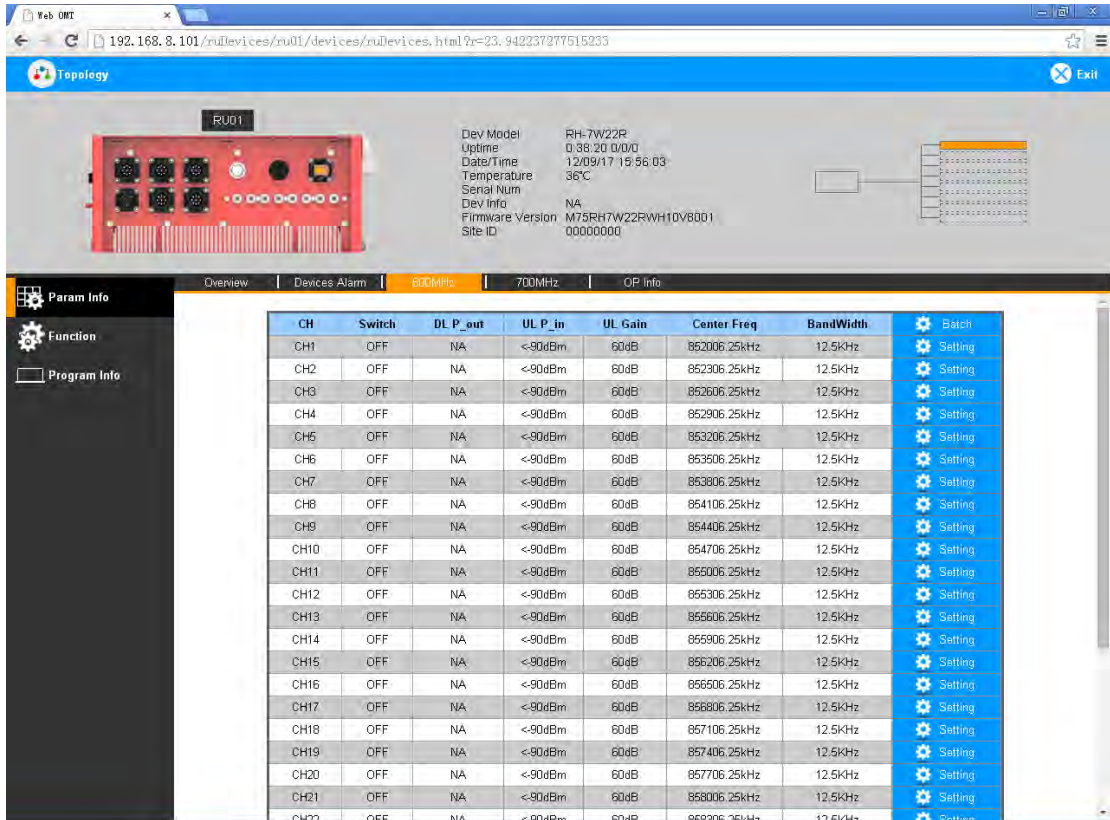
Web OMT ×

192.168.8.101/ruDevices/ru01/devices/ruDevices.html?r=23.942237277515233

Topology

Exit

RU01

Dev Model RH-7W22R
Uptime 0:38:20 0/0/0
Date/Time 12/09/17 15:56:03
Temperature 36°C
Serial Num
Dev Info NA
Firmware Version M75RH7W22RWH10V8001
Site ID 00000000

Overview | Devices Alarm | 800MHz | 700MHz | OP Info

Param Info

Function

Program Info

| CH | Switch | DL P_out | UL P_in | UL Gain | Center Freq | BandWidth | Batch |
|---|---|---|---|---|---|---|---|
| CH1 | OFF | NA | <-90dBm | 60dB | 852006.25kHz | 12.5KHz | Setting |
| CH2 | OFF | NA | <-90dBm | 60dB | 852306.25kHz | 12.5KHz | Setting |
| CH3 | OFF | NA | <-90dBm | 60dB | 852606.25kHz | 12.5KHz | Setting |
| CH4 | OFF | NA | <-90dBm | 60dB | 852906.25kHz | 12.5KHz | Setting |
| CH5 | OFF | NA | <-90dBm | 60dB | 853206.25kHz | 12.5KHz | Setting |
| CH6 | OFF | NA | <-90dBm | 60dB | 853506.25kHz | 12.5KHz | Setting |
| CH7 | OFF | NA | <-90dBm | 60dB | 853806.25kHz | 12.5KHz | Setting |
| CH8 | OFF | NA | <-90dBm | 60dB | 854106.25kHz | 12.5KHz | Setting |
| CH9 | OFF | NA | <-90dBm | 60dB | 854406.25kHz | 12.5KHz | Setting |
| CH10 | OFF | NA | <-90dBm | 60dB | 854706.25kHz | 12.5KHz | Setting |
| CH11 | OFF | NA | <-90dBm | 60dB | 855006.25kHz | 12.5KHz | Setting |
| CH12 | OFF | NA | <-90dBm | 60dB | 855306.25kHz | 12.5KHz | Setting |
| CH13 | OFF | NA | <-90dBm | 60dB | 855606.25kHz | 12.5KHz | Setting |
| CH14 | OFF | NA | <-90dBm | 60dB | 855906.25kHz | 12.5KHz | Setting |
| CH15 | OFF | NA | <-90dBm | 60dB | 856206.25kHz | 12.5KHz | Setting |
| CH16 | OFF | NA | <-90dBm | 60dB | 856506.25kHz | 12.5KHz | Setting |
| CH17 | OFF | NA | <-90dBm | 60dB | 856806.25kHz | 12.5KHz | Setting |
| CH18 | OFF | NA | <-90dBm | 60dB | 857106.25kHz | 12.5KHz | Setting |
| CH19 | OFF | NA | <-90dBm | 60dB | 857406.25kHz | 12.5KHz | Setting |
| CH20 | OFF | NA | <-90dBm | 60dB | 857706.25kHz | 12.5KHz | Setting |
| CH21 | OFF | NA | <-90dBm | 60dB | 858006.25kHz | 12.5KHz | Setting |
| CH22 | OFF | NA | <-90dBm | 60dB | 858306.25kHz | 12.5KHz | Setting |